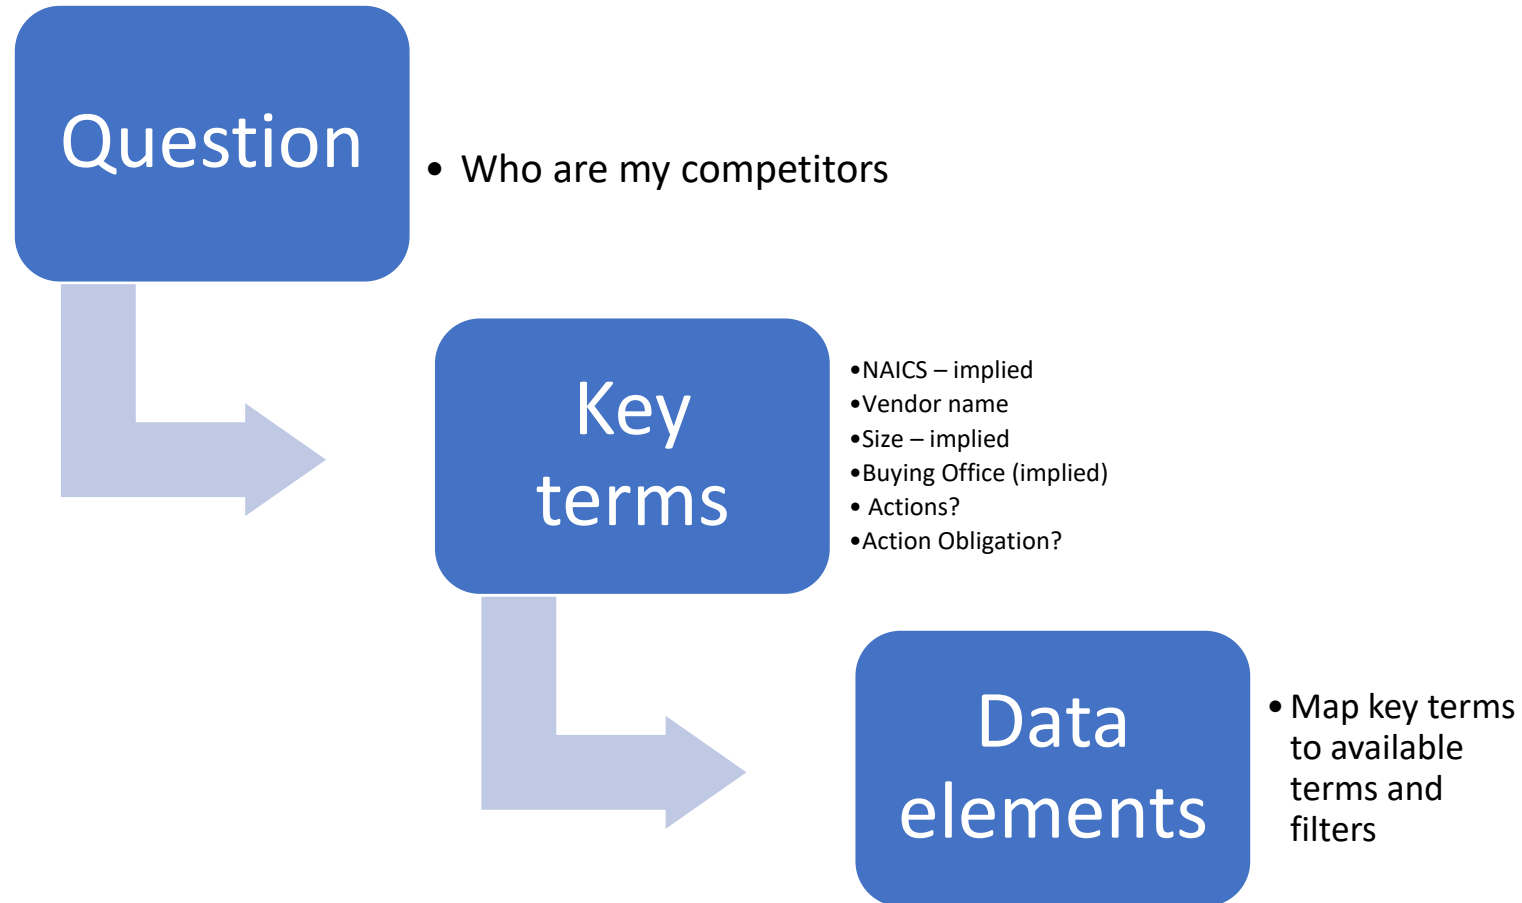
Question

• Who are my competitors

Key terms

• NAICS – implied
• Vendor name
• Size – implied
• Buying Office (implied)
• Actions?
• Action Obligation?

Data elements

• Map key terms to available terms and filters